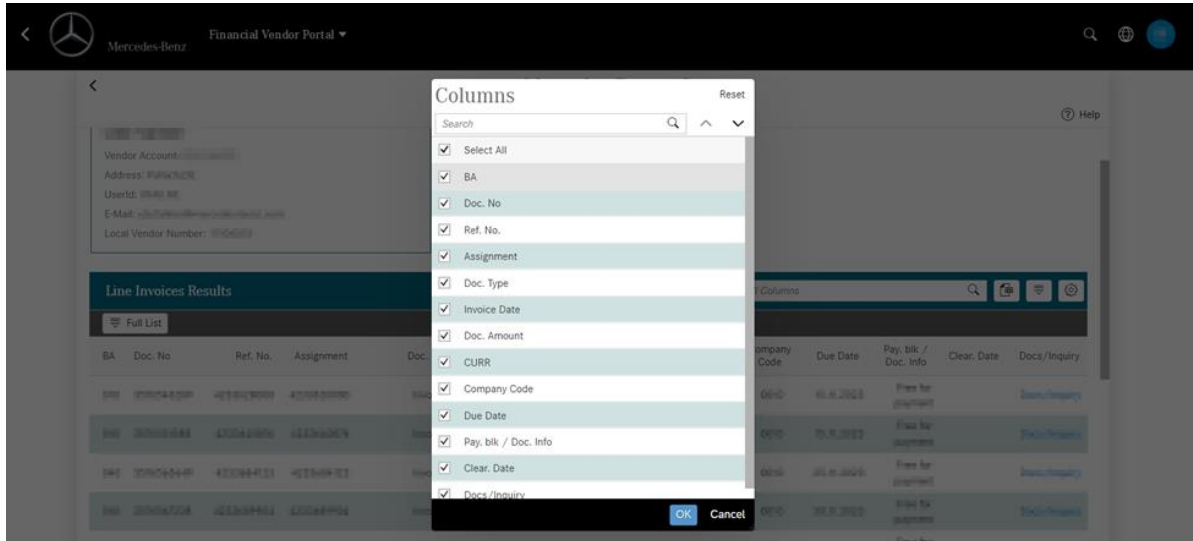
Mercedes-Benz Financial Vendor Portal ▾

Vendor Account: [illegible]
Address: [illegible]
UserId: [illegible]
E-Mail: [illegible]
Local Vendor Number: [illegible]

Help

Line Invoices Results

Full List

| BA | Doc. No | Ref. No. | Assignment | Doc. | Company Code | Due Date | Pay. blk / Doc. Info | Clear. Date | Docs/Inquiry |
|---|---|---|---|---|---|---|---|---|---|
| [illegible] | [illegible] | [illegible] | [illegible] | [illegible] | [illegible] | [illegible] | Free for payment | | Docs/Inquiry |
| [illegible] | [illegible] | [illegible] | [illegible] | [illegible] | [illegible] | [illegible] | Free for payment | | Docs/Inquiry |
| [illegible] | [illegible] | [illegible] | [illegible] | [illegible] | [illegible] | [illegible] | Free for payment | | Docs/Inquiry |
| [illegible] | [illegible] | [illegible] | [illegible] | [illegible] | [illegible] | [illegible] | Free for payment | | Docs/Inquiry |

Columns
Reset
Search
Select All
BA
Doc. No
Ref. No.
Assignment
Doc. Type
Invoice Date
Doc. Amount
CURR
Company Code
Due Date
Pay. blk / Doc. Info
Clear. Date
Docs/Inquiry
OK
Cancel